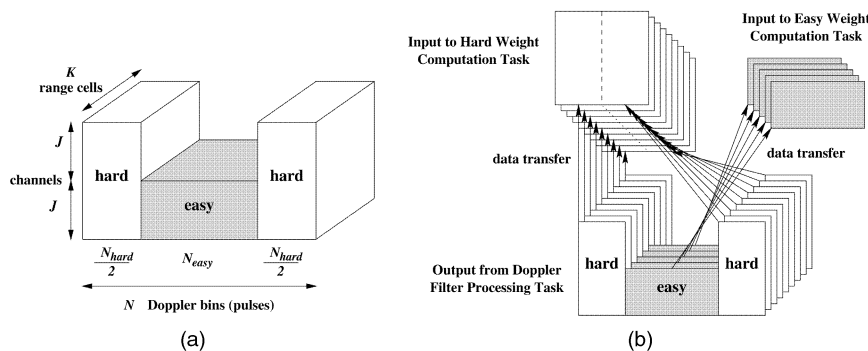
$K$
range cells

$J$

channels

$J$

hard

easy

hard

$\frac{N_{hard}}{2}$

$N_{easy}$

$\frac{N_{hard}}{2}$

$N$ Doppler bins (pulses)

(a)

Input to Hard Weight Computation Task

Input to Easy Weight Computation Task

data transfer

data transfer

Output from Doppler Filter Processing Task

hard

easy

hard

(b)